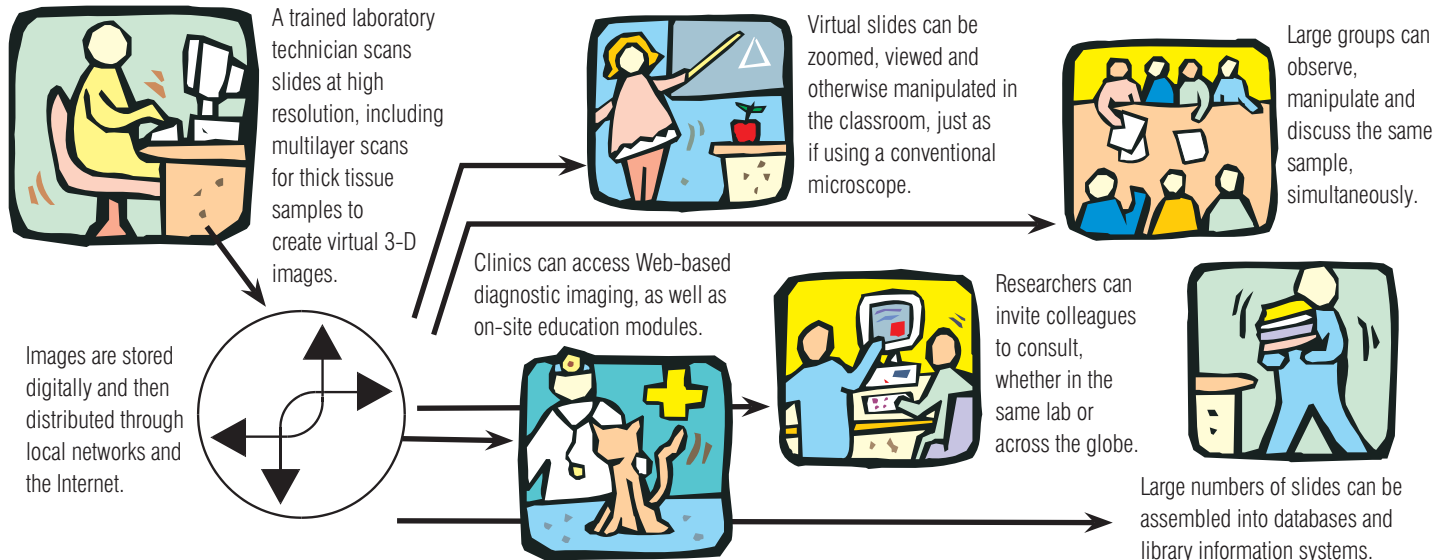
A trained laboratory technician scans slides at high resolution, including multilayer scans for thick tissue samples to create virtual 3-D images.

Virtual slides can be zoomed, viewed and otherwise manipulated in the classroom, just as if using a conventional microscope.

Large groups can observe, manipulate and discuss the same sample, simultaneously.

Clinics can access Web-based diagnostic imaging, as well as on-site education modules.

Researchers can invite colleagues to consult, whether in the same lab or across the globe.

Images are stored digitally and then distributed through local networks and the Internet.

Large numbers of slides can be assembled into databases and library information systems.